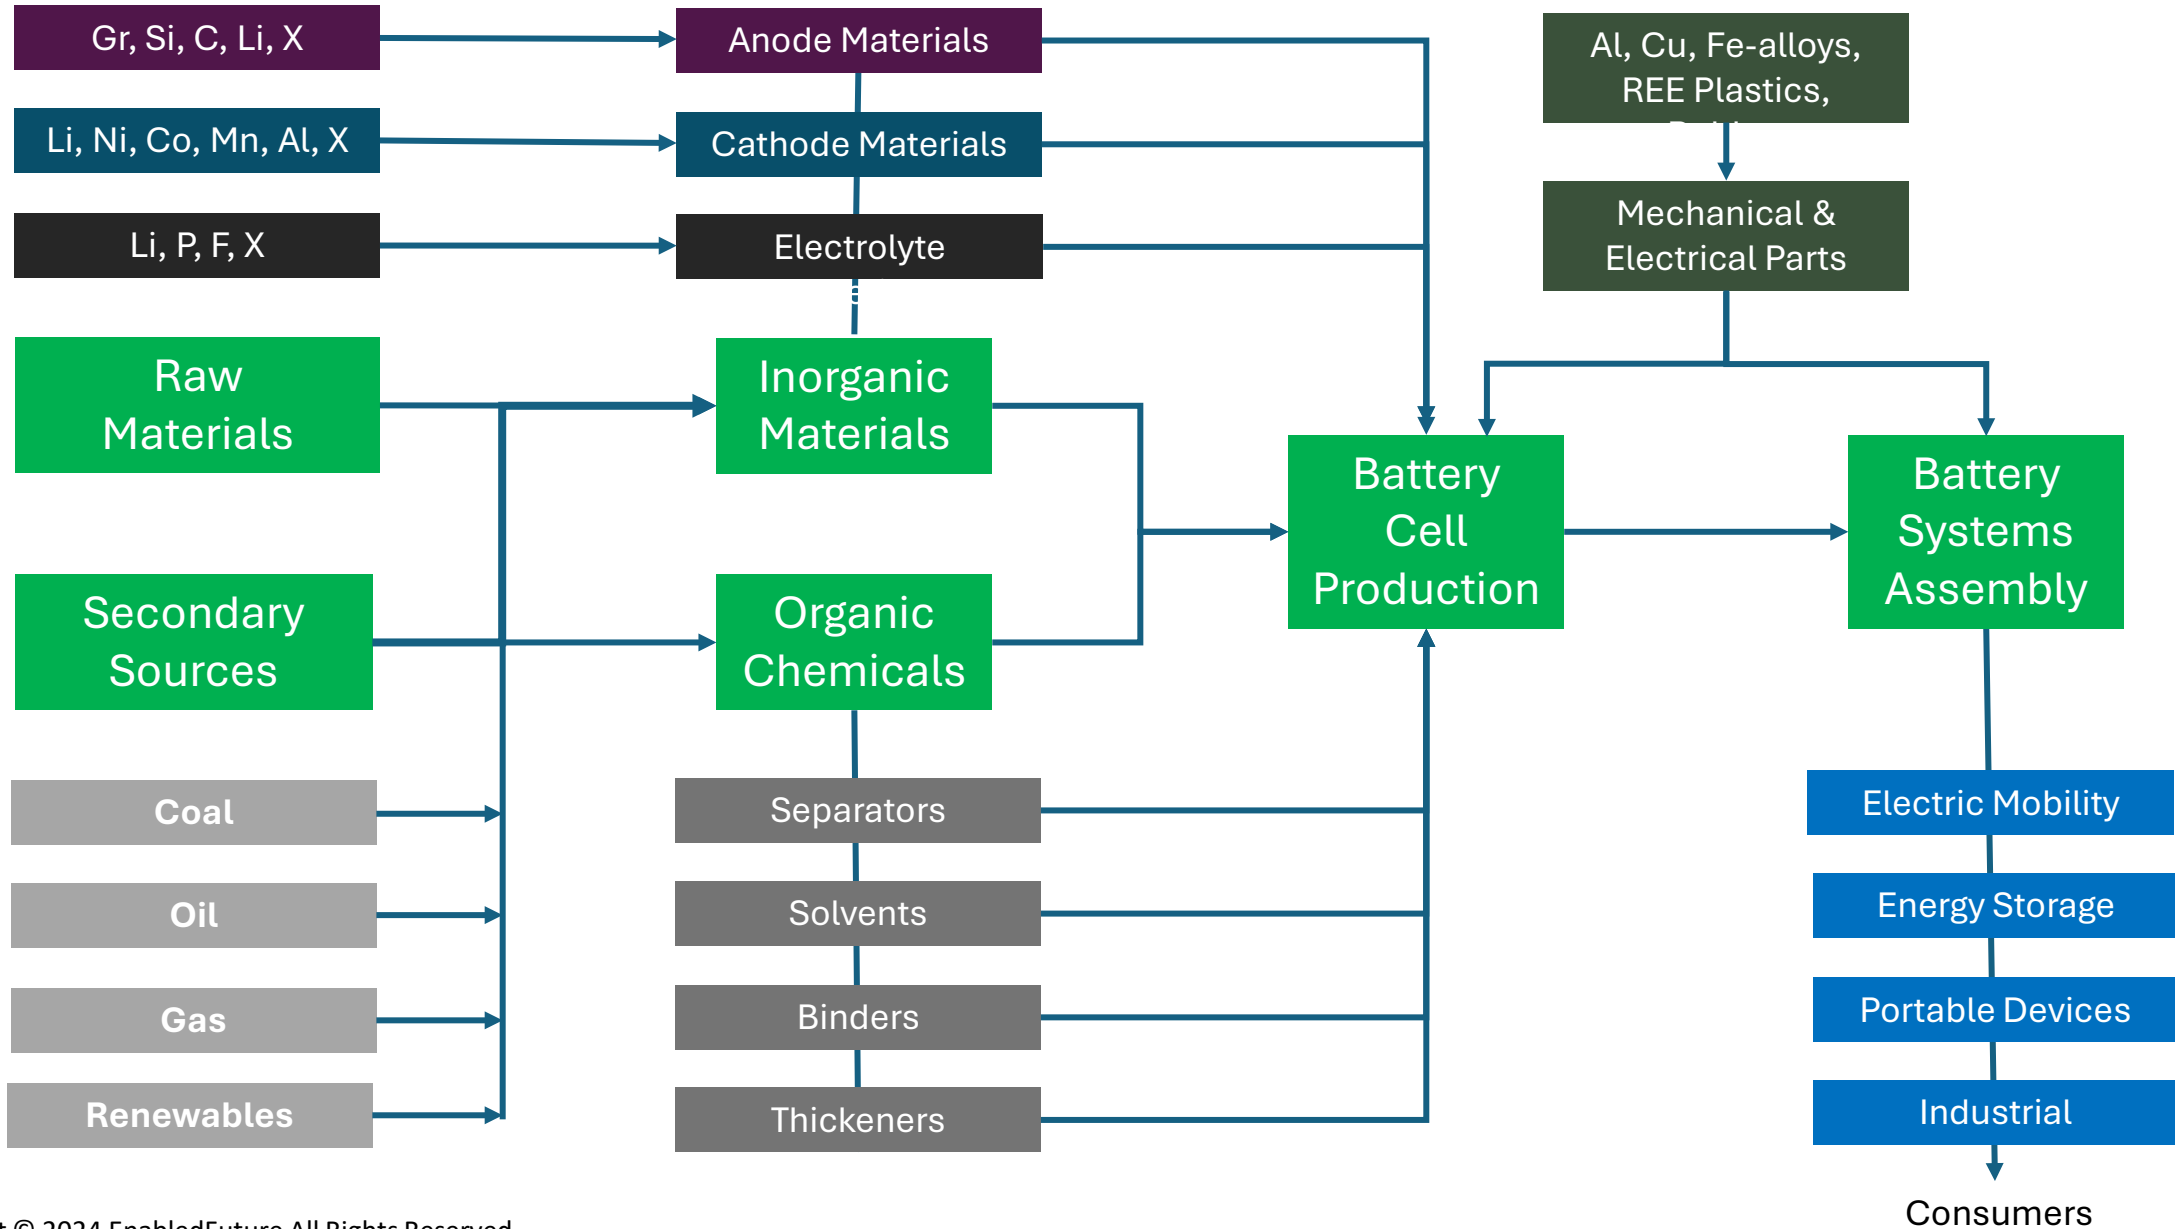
Gr, Si, C, Li, X

Anode Materials

Al, Cu, Fe-alloys, REE Plastics, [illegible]

Li, Ni, Co, Mn, Al, X

Cathode Materials

Mechanical & Electrical Parts

Li, P, F, X

Electrolyte

Raw Materials

Inorganic Materials

Battery Cell Production

Battery Systems Assembly

Secondary Sources

Organic Chemicals

Coal

Separators

Electric Mobility

Oil

Solvents

Energy Storage

Gas

Binders

Portable Devices

Renewables

Thickeners

Industrial

Consumers

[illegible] © 2024 EnabledFuture All Rights Reserved